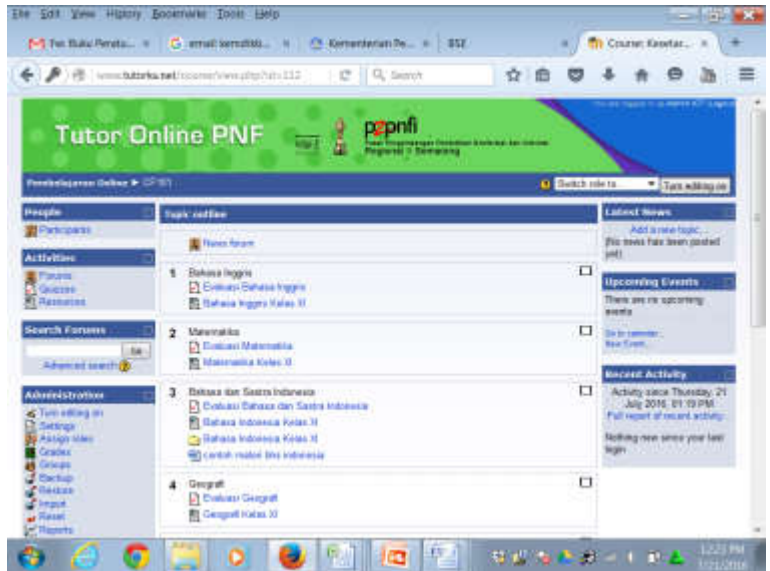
File Edit View History Bookmarks Tools Help

Tw: Buku Panduan... × email kemdikbud... × Kementerian Pe... × BSE × Course: Kesetar... ×

www.tutorku.net/course/view.php?id=112

Search

Tutor Online PNF

pppnfi
Regional II Semarang

Pembelajaran Online ► CP 101

Switch role to...

Turn editing on

People
Participants

Activities
Forums
Quizzes
Resources

Search Forums
Go
Advanced search

Administration
Turn editing on
Settings
Assign roles
Grades
Groups
Backup
Restore
Import
Reset
Reports

Topic outline

News forum

1 Bahasa Inggris
Evaluasi Bahasa Inggris
Bahasa Inggris Kelas XI

2 Matematika
Evaluasi Matematika
Matematika Kelas XI

3 Bahasa dan Sastra Indonesia
Evaluasi Bahasa dan Sastra Indonesia
Bahasa Indonesia Kelas XI
Bahasa Indonesia Kelas XI
contoh materi bhs indonesia

4 Geografi
Evaluasi Geografi
Geografi Kelas XI

Latest News
Add a new topic...
(No news has been posted yet)

Upcoming Events
There are no upcoming events
Go to calendar...
New Event...

Recent Activity
Activity since Thursday, 21 July 2016, 01:19 PM
Full report of recent activity...
Nothing new since your last login

12:23 PM
7/21/2016